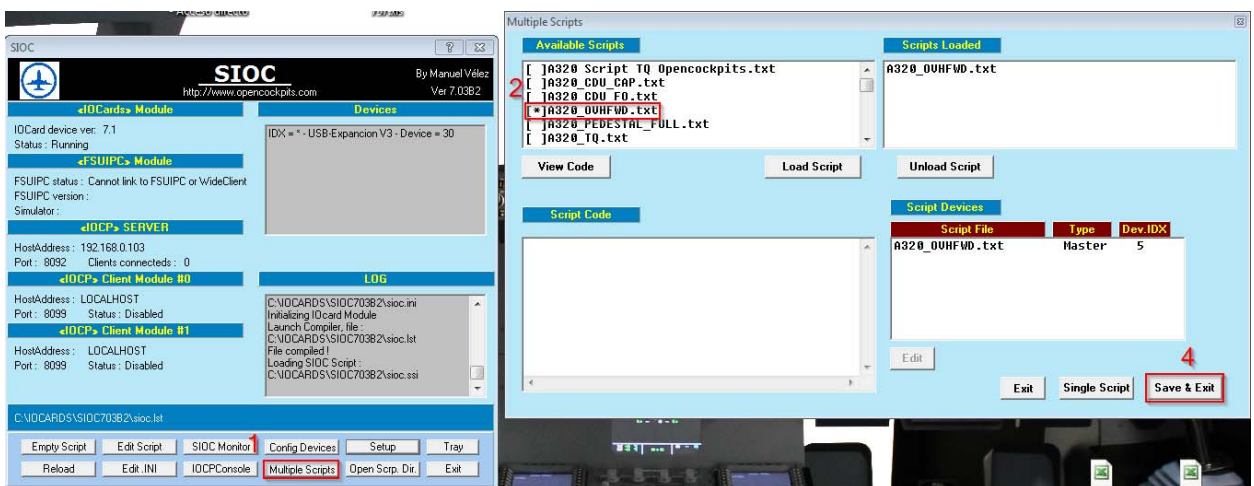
SIOC

SIOC
http://www.opencockpits.com
By Manuel Vélez
Ver 7.03B2

<IOCards> Module
IOCard device ver: 7.1
Status : Running

<FSUIPC> Module
FSUIPC status : Cannot link to FSUIPC or WideClient
FSUIPC version :
Simulator :

<IOCP> SERVER
HostAddress : 192.168.0.103
Port : 8092 Clients connecteds : 0

<IOCP> Client Module #0
HostAddress : LOCALHOST
Port : 8099 Status : Disabled

<IOCP> Client Module #1
HostAddress : LOCALHOST
Port : 8099 Status : Disabled

Devices
IDX = * - USB-Expancion V3 - Device = 30

LOG
C:\IOCARDS\SIOC703B2\sioc.ini
Initializing IOcard Module
Launch Compiler, file :
C:\IOCARDS\SIOC703B2\sioc.lst
File compiled !
Loading SIOC Script :
C:\IOCARDS\SIOC703B2\sioc.ssi

C:\IOCARDS\SIOC703B2\sioc.lst

Empty Script | Edit Script | SIOC Monitor | 1 | Config Devices | Setup | Tray
Reload | Edit .INI | IOCPConsole | Multiple Scripts | Open Scrp. Dir. | Exit

Multiple Scripts

Available Scripts
[ ]A320 Script TQ Opencockpits.txt
[ ]A320_CDU_CAP.txt
[ ]A320_CDU_FO.txt
2 [*]A320_OVHFWD.txt
[ ]A320_PEDESTAL_FULL.txt
[ ]A320_TQ.txt

View Code | Load Script

Scripts Loaded
A320_OVHFWD.txt

Unload Script

Script Code

Script Devices
| Script File | Type | Dev.IDX |
|---|---|---|
| A320_OVHFWD.txt | Master | 5 |

Edit

4
Exit | Single Script | Save & Exit